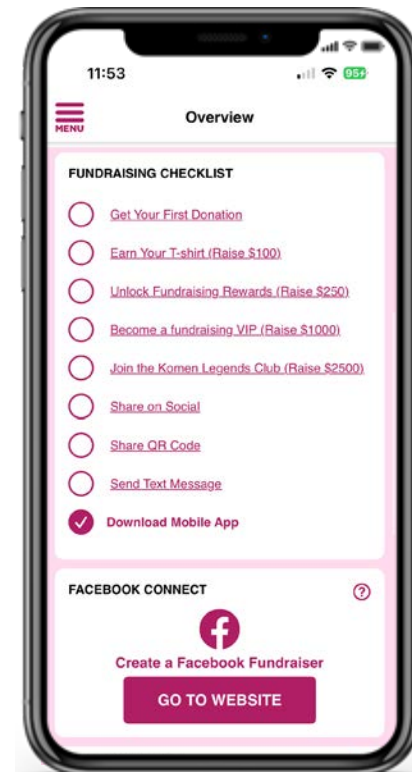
11:53

95

MENU

Overview

FUNDRAISING CHECKLIST

Get Your First Donation

Earn Your T-shirt (Raise $100)

Unlock Fundraising Rewards (Raise $250)

Become a fundraising VIP (Raise $1000)

Join the Komen Legends Club (Raise $2500)

Share on Social

Share QR Code

Send Text Message

Download Mobile App

FACEBOOK CONNECT

?

Create a Facebook Fundraiser

GO TO WEBSITE